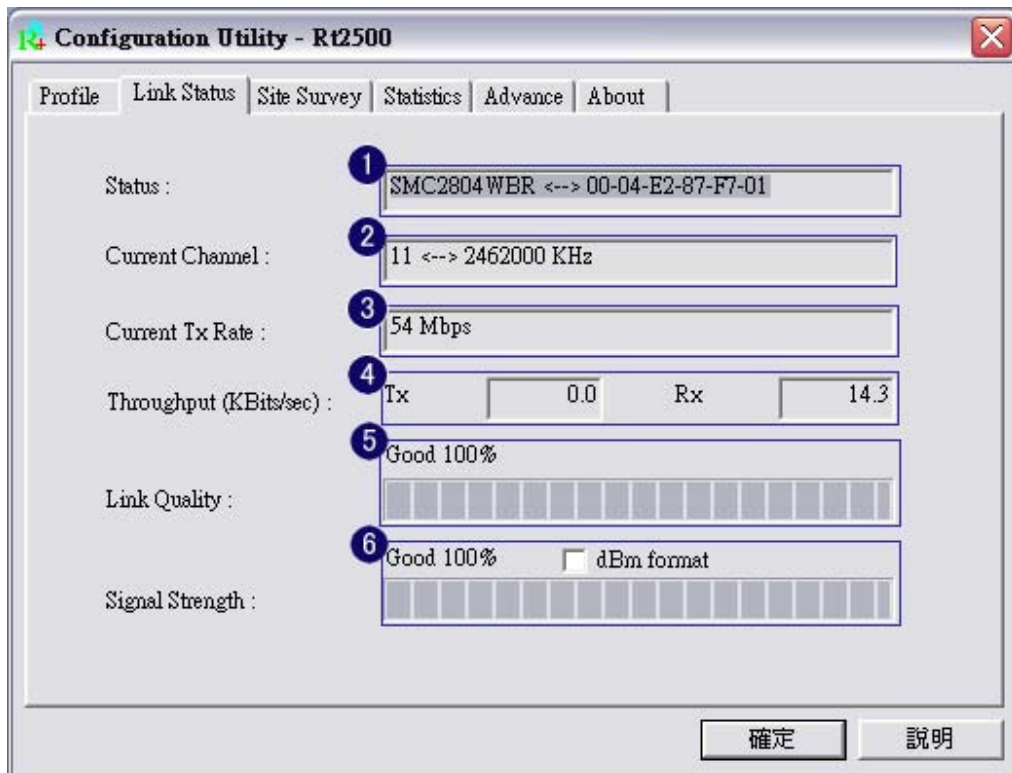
Configuration Utility - Rt2500

Profile | Link Status | Site Survey | Statistics | Advance | About

Status : 1 SMC2804WBR <--> 00-04-E2-87-F7-01

Current Channel : 2 11 <--> 2462000 KHz

Current Tx Rate : 3 54 Mbps

Throughput (KBits/sec) : 4 Tx 0.0 Rx 14.3

Link Quality : 5 Good 100%

Signal Strength : 6 Good 100% dBm format

確定 說明